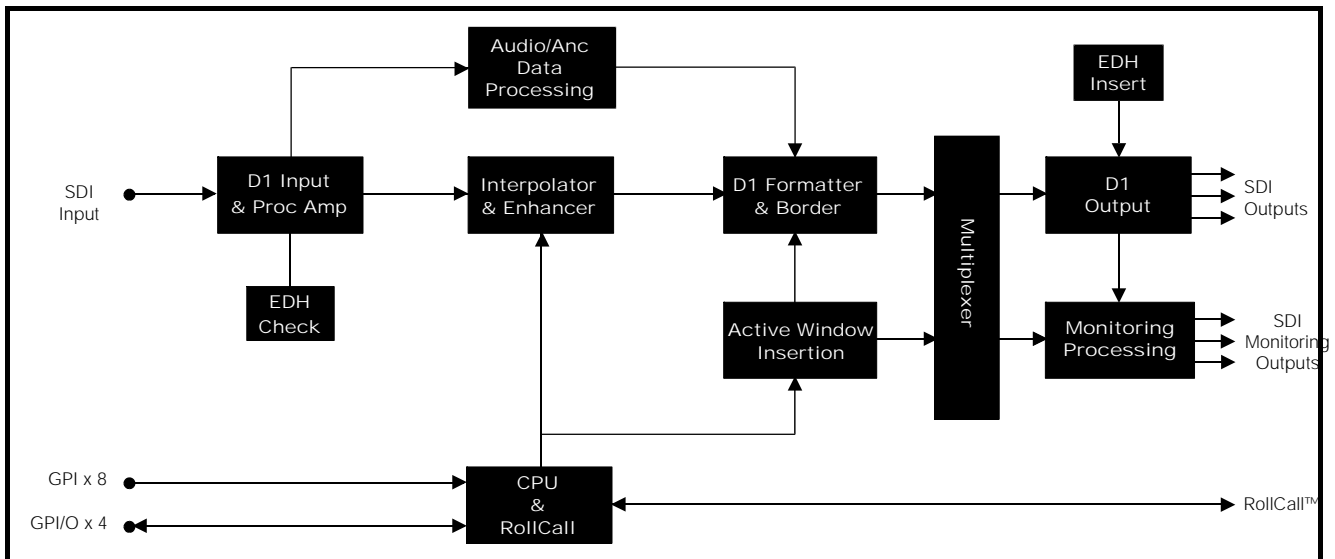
Audio/Anc Data Processing

EDH Insert

SDI Input

D1 Input & Proc Amp

Interpolator & Enhancer

D1 Formatter & Border

Multiplexer

D1 Output

SDI Outputs

EDH Check

Active Window Insertion

Monitoring Processing

SDI Monitoring Outputs

GPI x 8

GPI/O x 4

CPU & RollCall

RollCall™